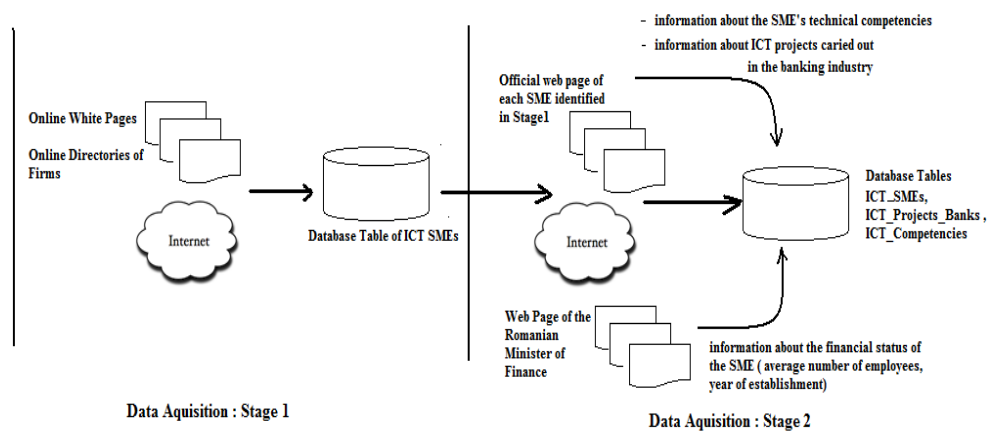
Online White Pages

Online Directories of Firms

Internet

Database Table of ICT SMEs

Data Aquisition : Stage 1

- information about the SME's technical competencies
- information about ICT projects caried out in the banking industry

Official web page of each SME identified in Stage1

Internet

Database Tables ICT_SMEs, ICT_Projects_Banks , ICT_Competencies

Web Page of the Romanian Minister of Finance

information about the financial status of the SME ( average number of employees, year of establishment)

Data Aquisition : Stage 2